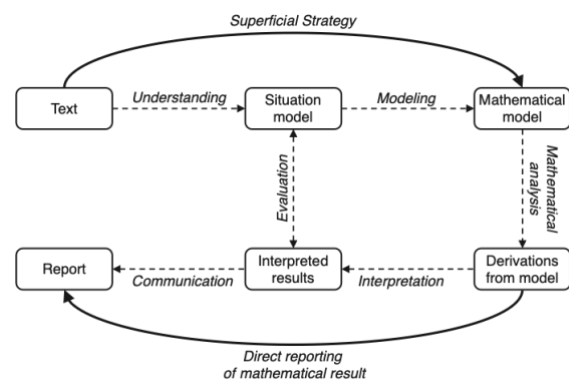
Superficial Strategy

Text

Understanding

Situation model

Modeling

Mathematical model

Mathematical analysis

Evaluation

Report

Communication

Interpreted results

Interpretation

Derivations from model

Direct reporting of mathematical result